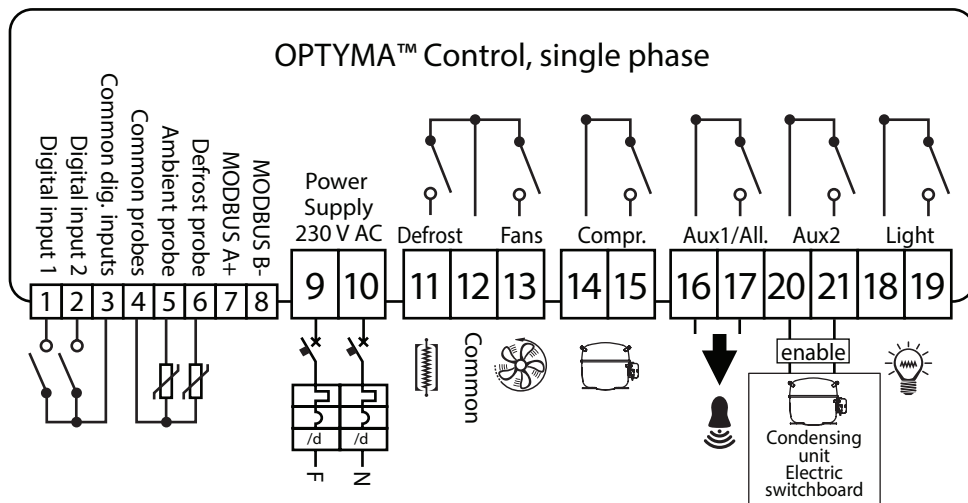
OPTYMA™ Control, single phase

Digital input 1
Digital input 2
Common dig. inputs
Common probes
Ambient probe
Defrost probe
MODBUS A+
MODBUS B-

Power Supply 230 V AC

Defrost
Fans
Compr.
Aux1/All.
Aux2
Light

1 2 3 4 5 6 7 8 9 10 11 12 13 14 15 16 17 20 21 18 19

Common

/d
/d
F
N

enable

Condensing unit
Electric switchboard